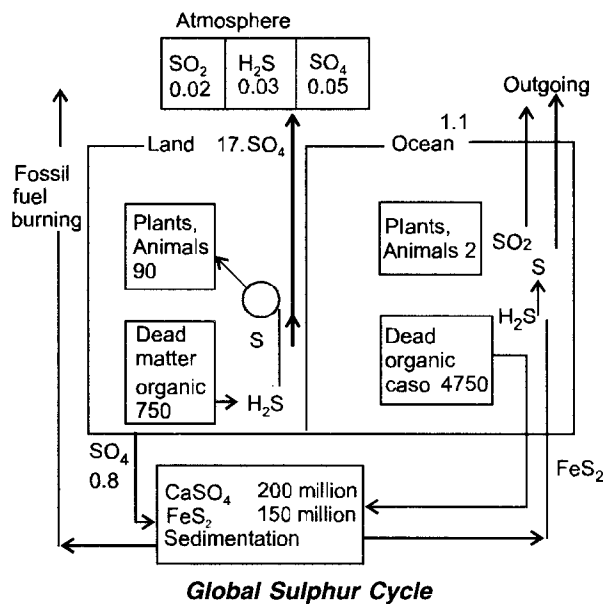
Atmosphere

| $SO_2$ 0.02 | $H_2S$ 0.03 | $SO_4$ 0.05 |
|---|---|---|

Outgoing

1.1

Fossil fuel burning

Land

17.$SO_4$

Ocean

Plants, Animals 90

Plants, Animals 2

$SO_2$

S

$H_2S$

S

Dead matter organic 750

$H_2S$

Dead organic caso 4750

$SO_4$ 0.8

$FeS_2$

$CaSO_4$ 200 million
$FeS_2$ 150 million
Sedimentation

Global Sulphur Cycle